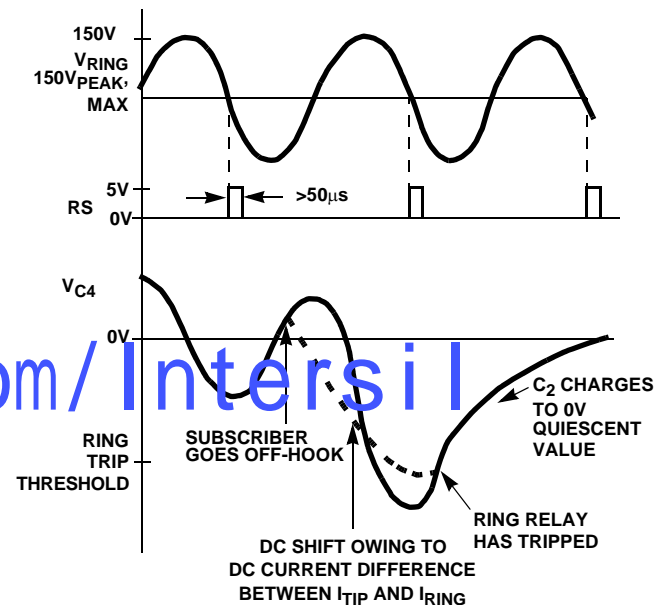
150V

$V_{RING}$

$150V_{PEAK}$, MAX

5V

RS

0V

>50μs

$V_{C4}$

0V

om/Intersil

RING TRIP THRESHOLD

SUBSCRIBER GOES OFF-HOOK

$C_2$ CHARGES TO 0V QUIESCENT VALUE

RING RELAY HAS TRIPPED

DC SHIFT OWING TO DC CURRENT DIFFERENCE BETWEEN $I_{TIP}$ AND $I_{RING}$